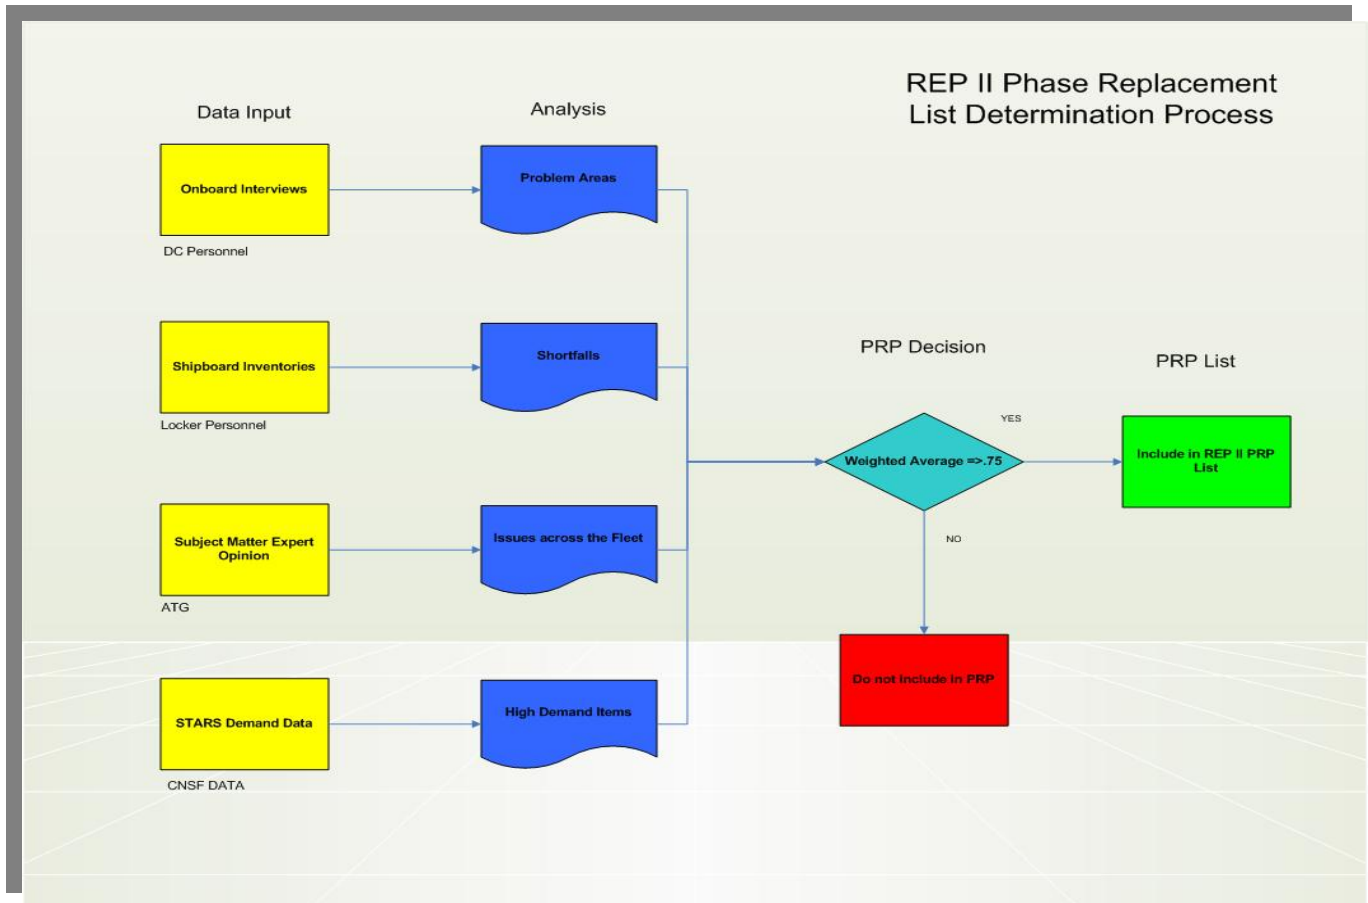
REP II Phase Replacement List Determination Process

Data Input

Analysis

Onboard Interviews

DC Personnel

Problem Areas

Shipboard Inventories

Locker Personnel

Shortfalls

Subject Matter Expert Opinion

ATG

Issues across the Fleet

STARS Demand Data

CNSF DATA

High Demand Items

PRP Decision

Weighted Average =>.75

YES

NO

PRP List

Include in REP II PRP List

Do not include in PRP